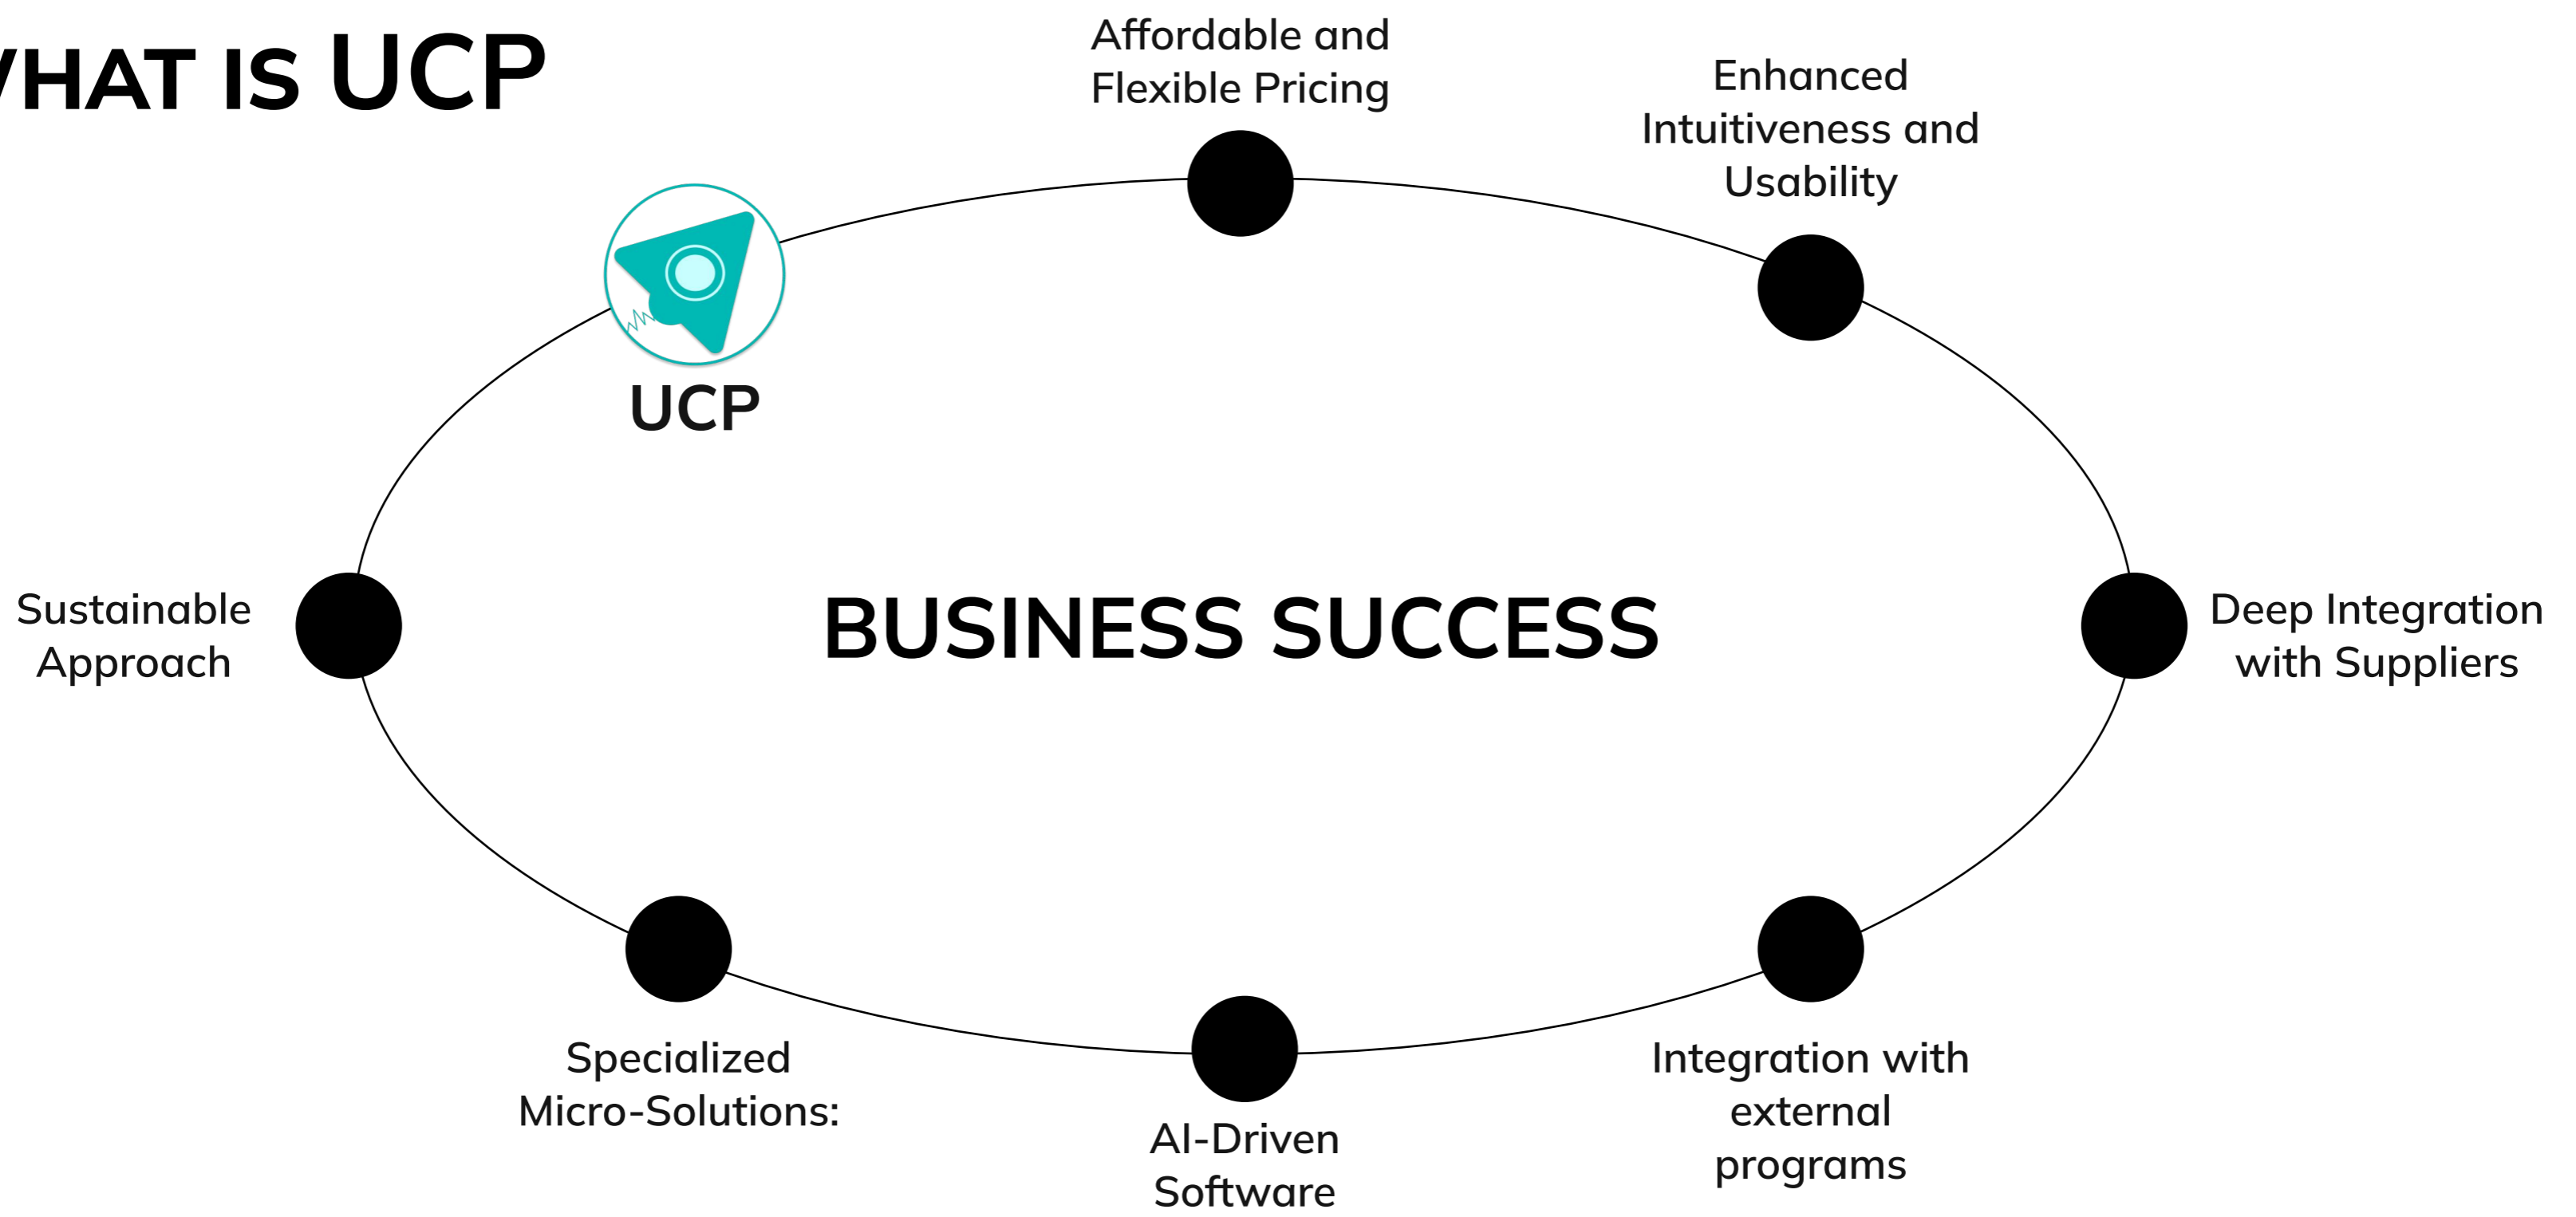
/HAT IS UCP

Affordable and Flexible Pricing

Enhanced Intuitiveness and Usability

UCP

Sustainable Approach

BUSINESS SUCCESS

Deep Integration with Suppliers

Specialized Micro-Solutions:

AI-Driven Software

Integration with external programs